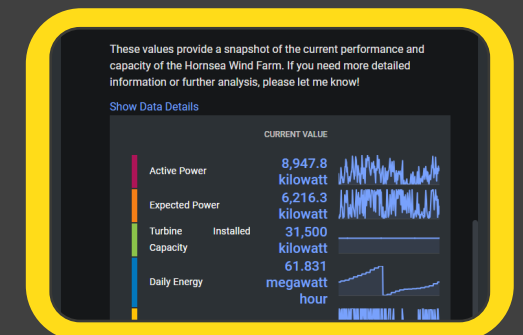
These values provide a snapshot of the current performance and capacity of the Hornsea Wind Farm. If you need more detailed information or further analysis, please let me know!

Show Data Details

| | CURRENT VALUE |
|---|---|
| Active Power | 8,947.8 kilowatt |
| Expected Power | 6,216.3 kilowatt |
| Turbine Installed Capacity | 31,500 kilowatt |
| Daily Energy | 61.831 megawatt hour |